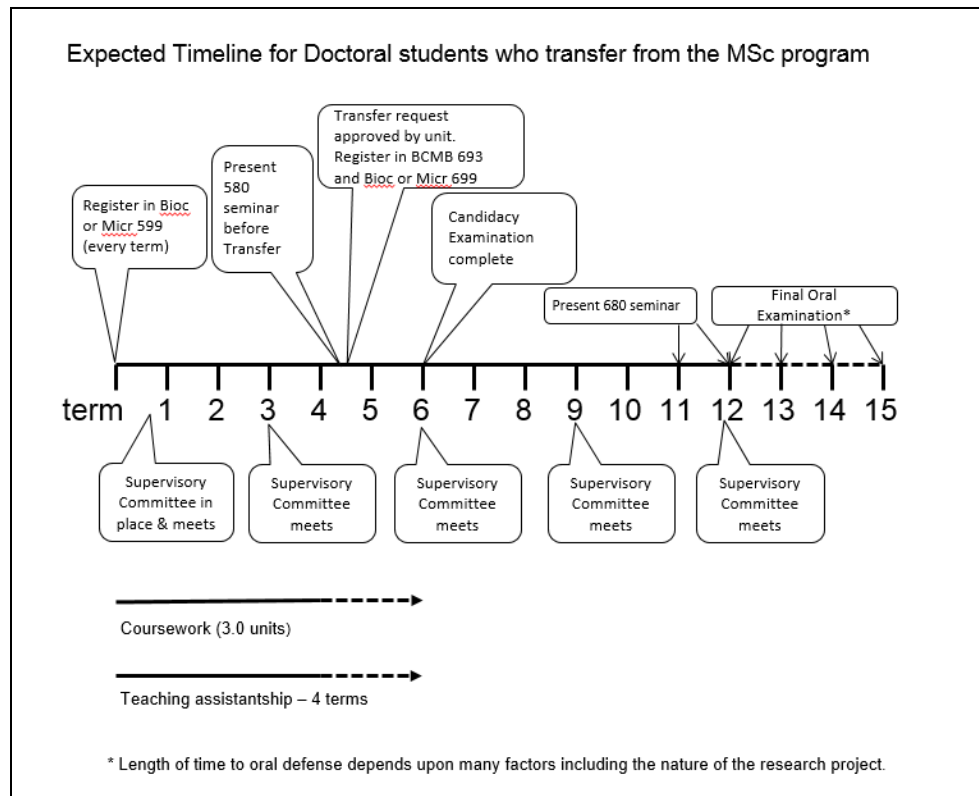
Expected Timeline for Doctoral students who transfer from the MSc program

Register in Bioc or Micr 599 (every term)

Present 580 seminar before Transfer

Transfer request approved by unit. Register in BCMB 693 and Bioc or Micr 699

Candidacy Examination complete

Present 680 seminar

Final Oral Examination*

term 1 2 3 4 5 6 7 8 9 10 11 12 13 14 15

Supervisory Committee in place & meets

Supervisory Committee meets

Supervisory Committee meets

Supervisory Committee meets

Supervisory Committee meets

Coursework (3.0 units)

Teaching assistantship – 4 terms

* Length of time to oral defense depends upon many factors including the nature of the research project.